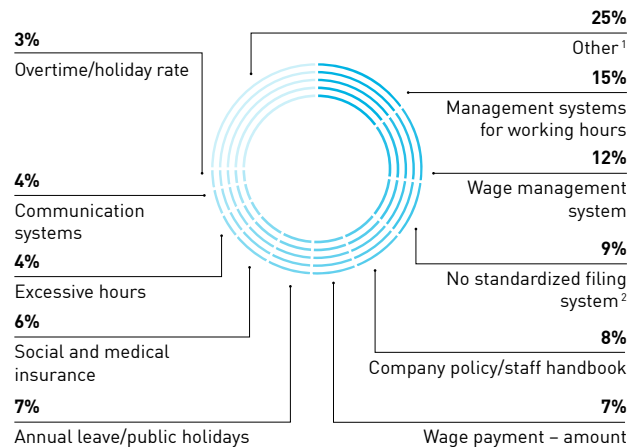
3%
Overtime/holiday rate

25%
Other $^1$

15%
Management systems for working hours

12%
Wage management system

4%
Communication systems

9%
No standardized filing system $^2$

4%
Excessive hours

6%
Social and medical insurance

8%
Company policy/staff handbook

7%
Annual leave/public holidays

7%
Wage payment – amount